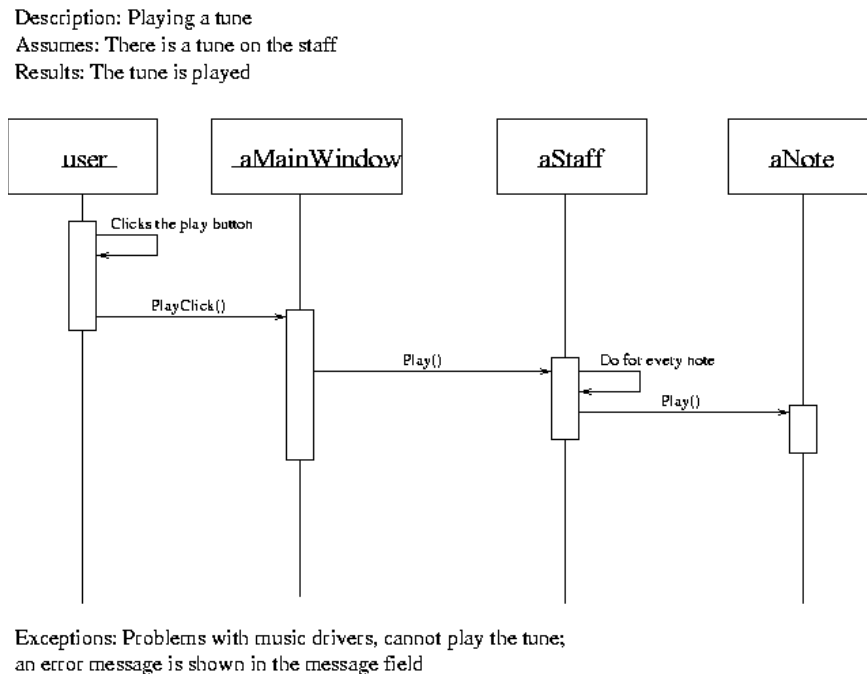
Description: Playing a tune
Assumes: There is a tune on the staff
Results: The tune is played

user

aMainWindow

aStaff

aNote

Clicks the play button

PlayClick()

Play()

Do for every note

Play()

Exceptions: Problems with music drivers, cannot play the tune; an error message is shown in the message field